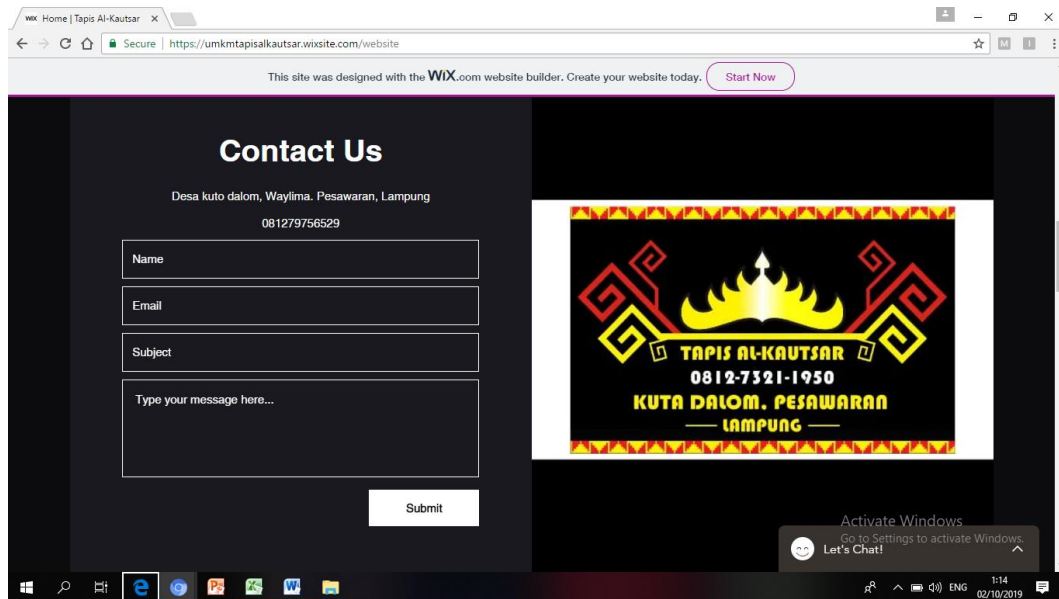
WiX Home | Tapis Al-Kautsar ×

Secure | https://umkmtapisalkautsar.wixsite.com/website

This site was designed with the WiX.com website builder. Create your website today. Start Now

Contact Us

Desa kuto dalom, Waylima. Pesawaran, Lampung

081279756529

Name

Email

Subject

Type your message here...

Submit

TAPIS AL-KAUTSAR
0812-7321-1950
KUTA DALOM. PESAWARAN
LAMPUNG

Activate Windows
Go to Settings to activate Windows.

Let's Chat!

ENG 1:14 02/10/2019